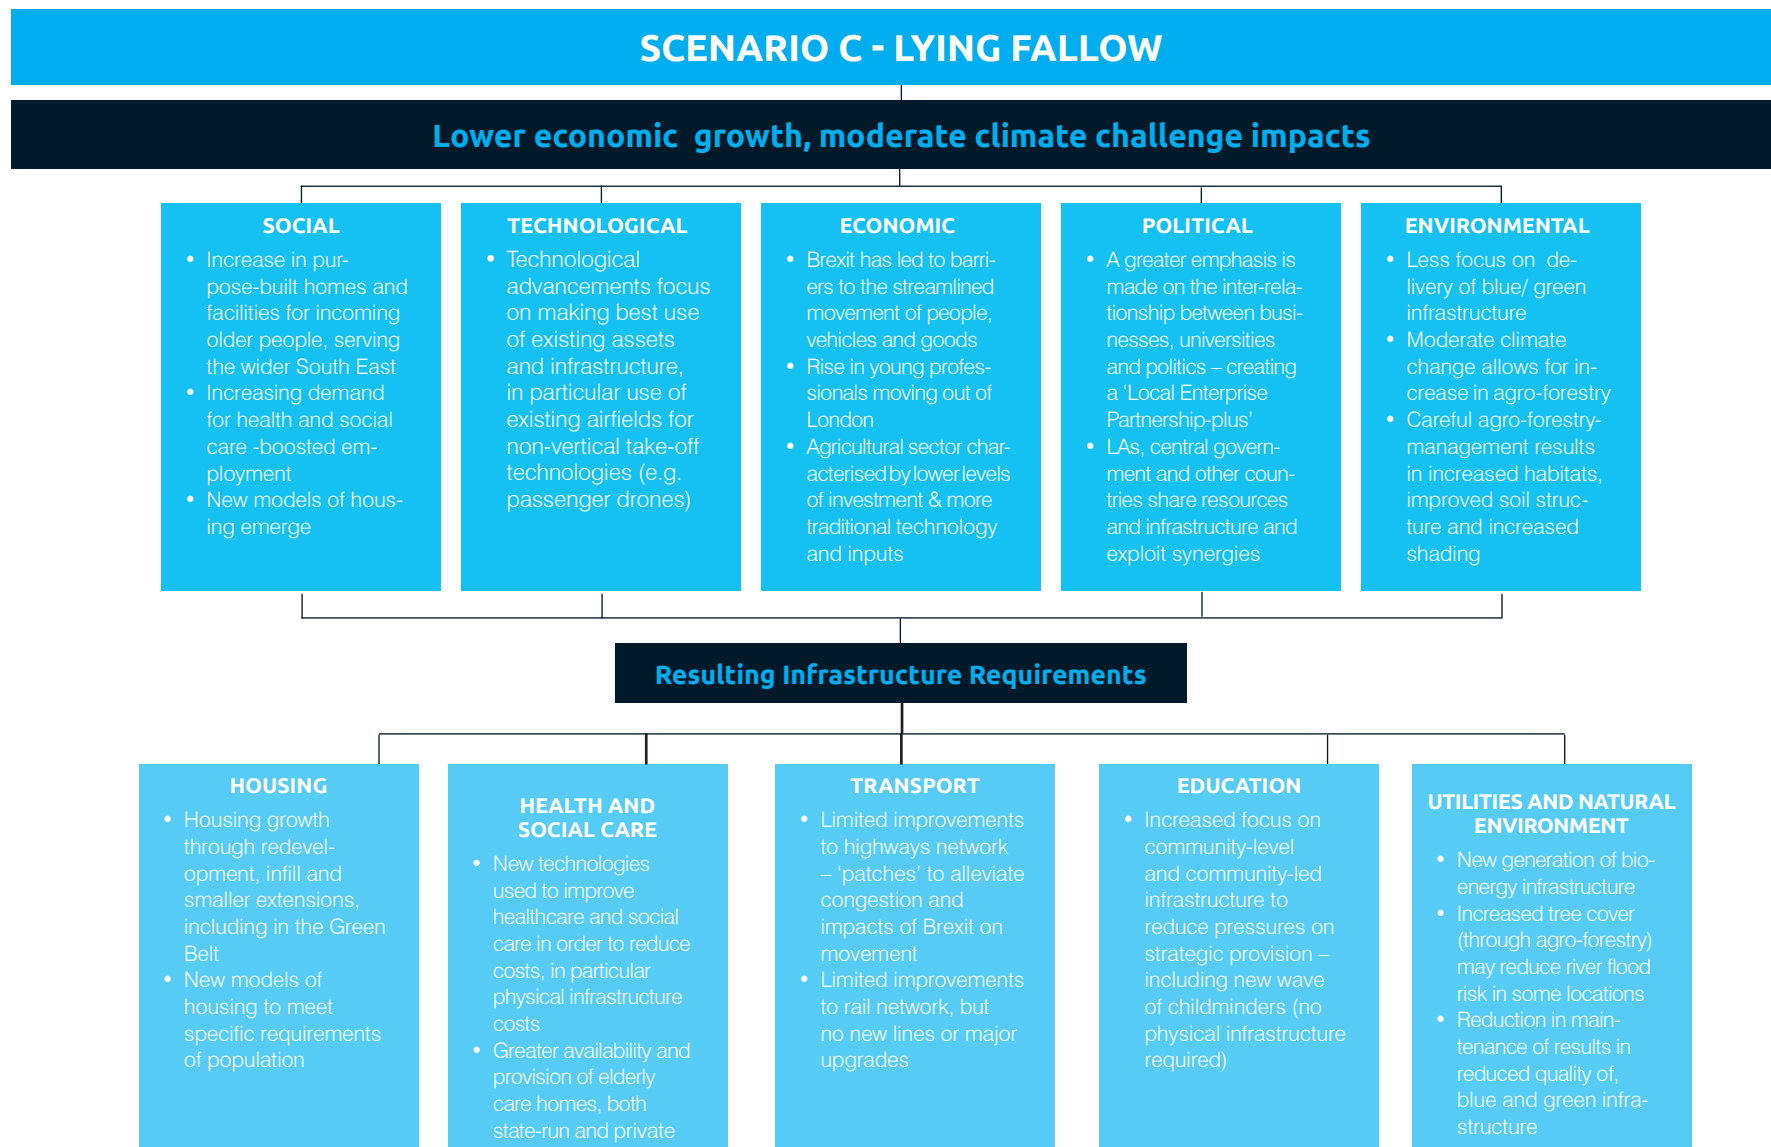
SCENARIO C - LYING FALLOW

Lower economic growth, moderate climate challenge impacts

SOCIAL

- Increase in purpose-built homes and facilities for incoming older people, serving the wider South East
- Increasing demand for health and social care -boosted employment
- New models of housing emerge

TECHNOLOGICAL

- Technological advancements focus on making best use of existing assets and infrastructure, in particular use of existing airfields for non-vertical take-off technologies (e.g. passenger drones)

ECONOMIC

- Brexit has led to barriers to the streamlined movement of people, vehicles and goods
- Rise in young professionals moving out of London
- Agricultural sector characterised by lower levels of investment & more traditional technology and inputs

POLITICAL

- A greater emphasis is made on the inter-relationship between businesses, universities and politics – creating a 'Local Enterprise Partnership-plus'
- LAs, central government and other countries share resources and infrastructure and exploit synergies

ENVIRONMENTAL

- Less focus on delivery of blue/ green infrastructure
- Moderate climate change allows for increase in agro-forestry
- Careful agro-forestry-management results in increased habitats, improved soil structure and increased shading

Resulting Infrastructure Requirements

HOUSING

- Housing growth through redevelopment, infill and smaller extensions, including in the Green Belt
- New models of housing to meet specific requirements of population

HEALTH AND SOCIAL CARE

- New technologies used to improve healthcare and social care in order to reduce costs, in particular physical infrastructure costs
- Greater availability and provision of elderly care homes, both state-run and private

TRANSPORT

- Limited improvements to highways network – 'patches' to alleviate congestion and impacts of Brexit on movement
- Limited improvements to rail network, but no new lines or major upgrades

EDUCATION

- Increased focus on community-level and community-led infrastructure to reduce pressures on strategic provision – including new wave of childminders (no physical infrastructure required)

UTILITIES AND NATURAL ENVIRONMENT

- New generation of bio-energy infrastructure
- Increased tree cover (through agro-forestry) may reduce river flood risk in some locations
- Reduction in maintenance of results in reduced quality of, blue and green infrastructure